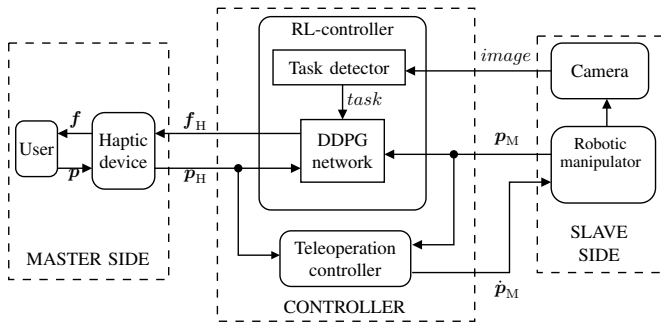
RL-controller

Task detector

$image$

Camera

$task$

User

$\boldsymbol{f}$

$\boldsymbol{p}$

Haptic device

$\boldsymbol{f}_{\mathrm{H}}$

$\boldsymbol{p}_{\mathrm{H}}$

DDPG network

$\boldsymbol{p}_{\mathrm{M}}$

Robotic manipulator

Teleoperation controller

$\dot{\boldsymbol{p}}_{\mathrm{M}}$

MASTER SIDE

CONTROLLER

SLAVE SIDE